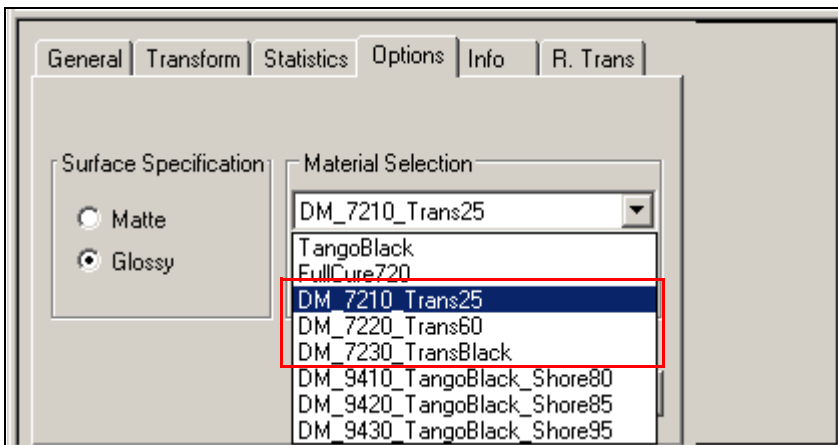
General | Transform | Statistics | Options | Info | R. Trans

Surface Specification
Matte
Glossy

Material Selection
DM_7210_Trans25
TangoBlack
FullCure720
DM_7210_Trans25
DM_7220_Trans60
DM_7230_TransBlack
DM_9410_TangoBlack_Shore80
DM_9420_TangoBlack_Shore85
DM_9430_TangoBlack_Shore95